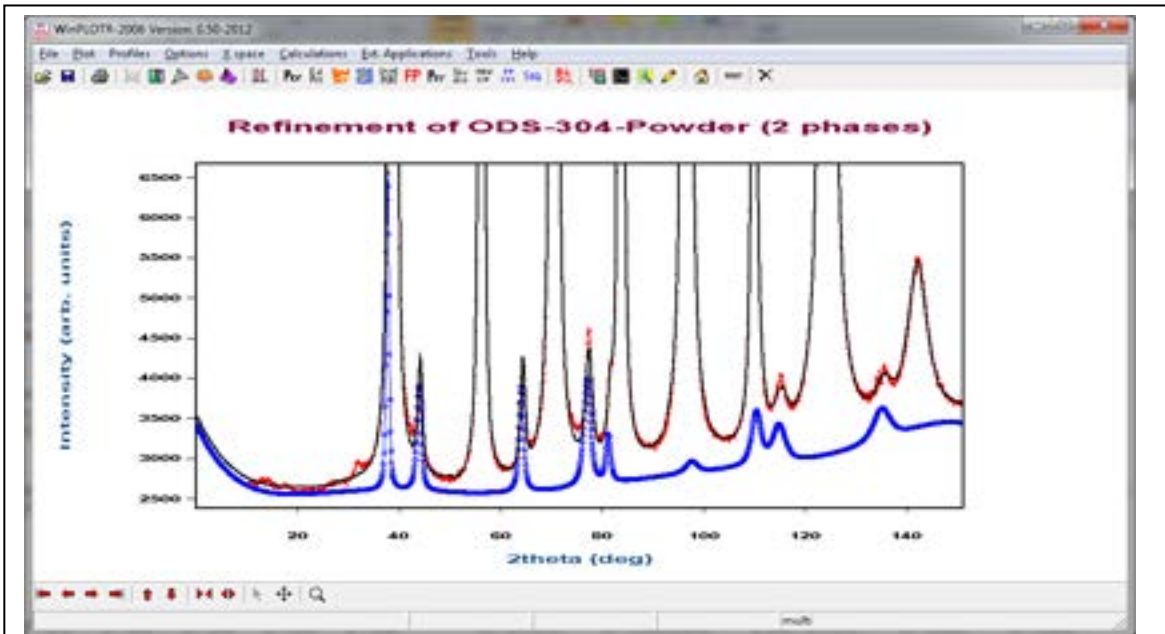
WinPLOTR-2006 Version: 0.50-2012

File Plot Profiles Options X space Calculations Ext. Applications Tools Help

Refinement of ODS-304-Powder (2 phases)

6500
6000
5500
5000
4500
4000
3500
3000
2500

Intensity (arb. units)

20
40
60
80
100
120
140

2theta (deg)

multi